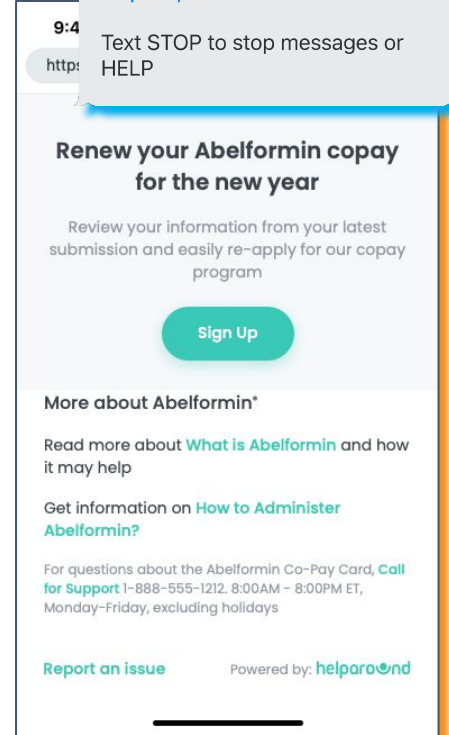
9:4

https

Text STOP to stop messages or HELP

Renew your Abelformin copay for the new year

Review your information from your latest submission and easily re-apply for our copay program

Sign Up

More about Abelformin*

Read more about What is Abelformin and how it may help

Get information on How to Administer Abelformin?

For questions about the Abelformin Co-Pay Card, Call for Support 1-888-555-1212. 8:00AM - 8:00PM ET, Monday-Friday, excluding holidays

Report an issue

Powered by: helparound